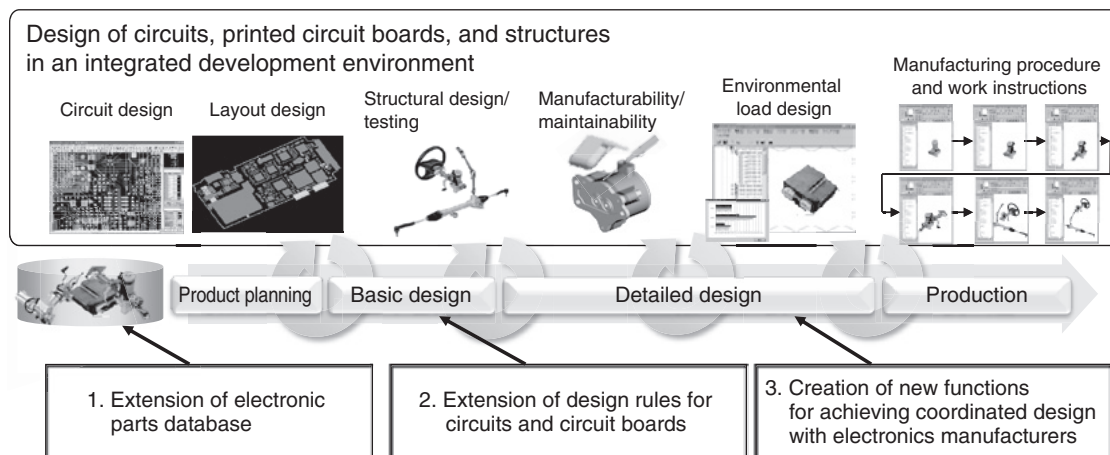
Design of circuits, printed circuit boards, and structures in an integrated development environment

Circuit design

Layout design

Structural design/ testing

Manufacturability/ maintainability

Environmental load design

Manufacturing procedure and work instructions

Product planning

Basic design

Detailed design

Production

1. Extension of electronic parts database

2. Extension of design rules for circuits and circuit boards

3. Creation of new functions for achieving coordinated design with electronics manufacturers